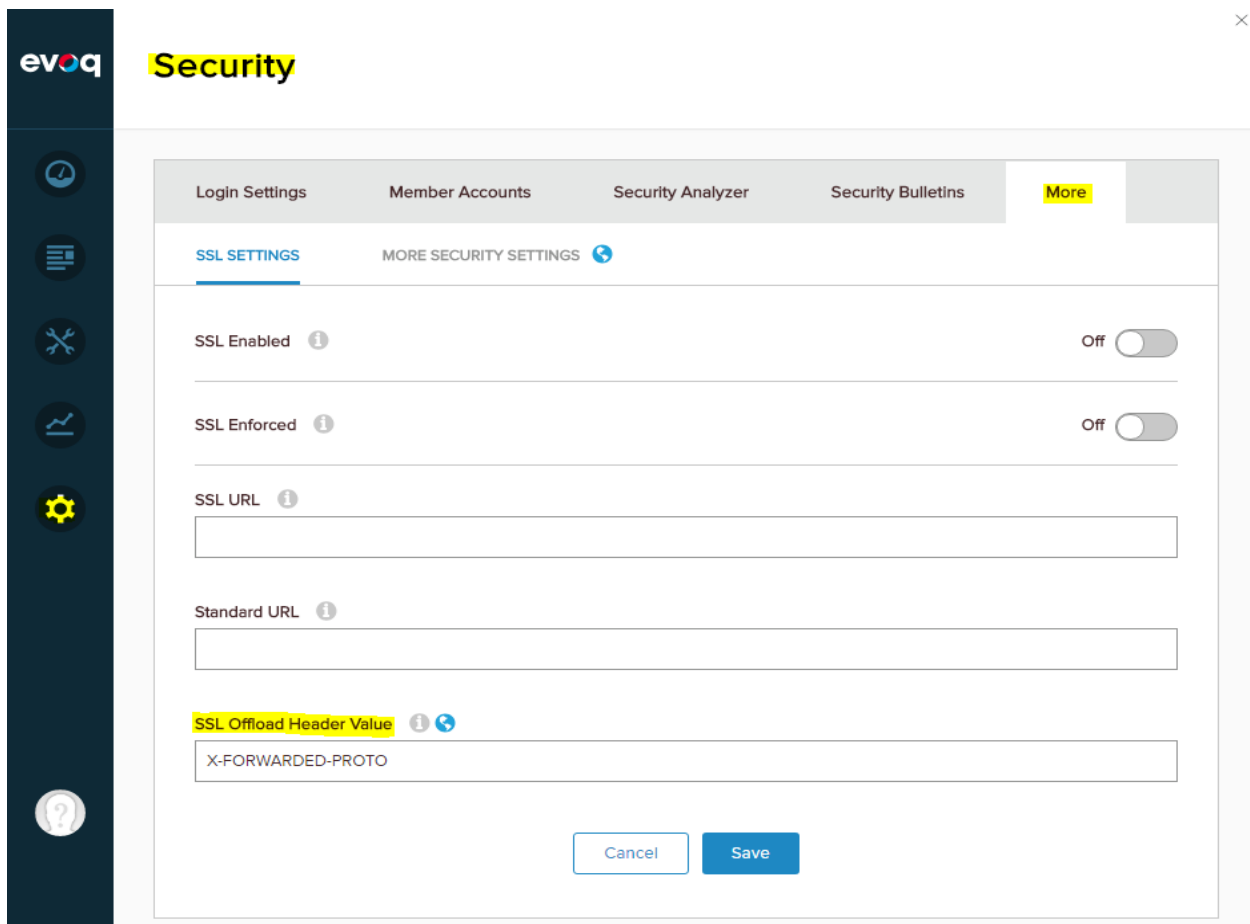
evoq

Security

Login Settings
Member Accounts
Security Analyzer
Security Bulletins
More

SSL SETTINGS
MORE SECURITY SETTINGS

SSL Enabled
Off

SSL Enforced
Off

SSL URL

Standard URL

SSL Offload Header Value
X-FORWARDED-PROTO

Cancel
Save